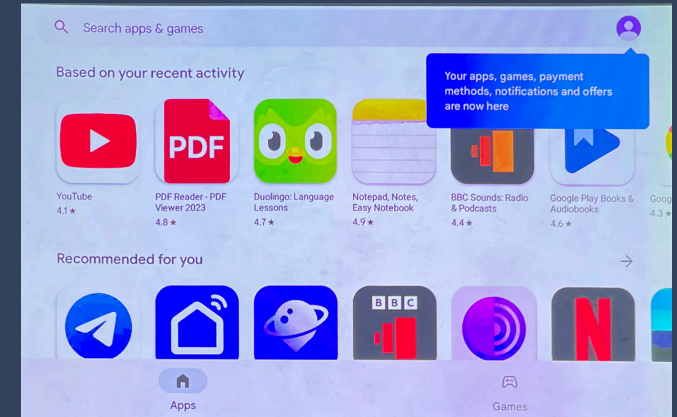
Search apps & games

Your apps, games, payment methods, notifications and offers are now here

Based on your recent activity

PDF

YouTube
4.1 ★

PDF Reader - PDF Viewer 2023
4.8 ★

Duolingo: Language Lessons
4.7 ★

Notepad, Notes, Easy Notebook
4.9 ★

BBC Sounds: Radio & Podcasts
4.4 ★

Google Play Books & Audiobooks
4.6 ★

Goog
4.3 ★

Recommended for you

BBC

Apps

Games